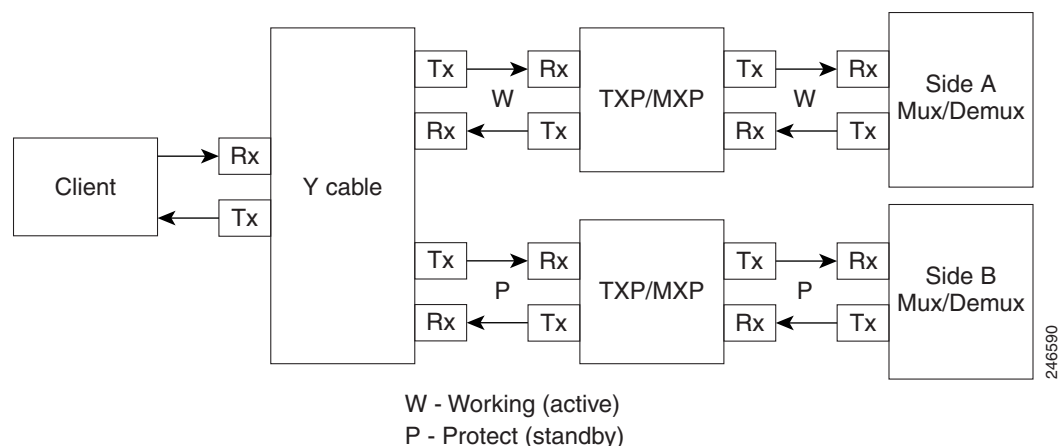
Client

Rx

Tx

Y cable

Tx

Rx

W

Rx

Tx

TXP/MXP

Tx

Rx

W

Rx

Tx

Side A
Mux/Demux

Tx

Rx

P

Rx

Tx

TXP/MXP

Tx

Rx

P

Rx

Tx

Side B
Mux/Demux

246590

W - Working (active)
P - Protect (standby)